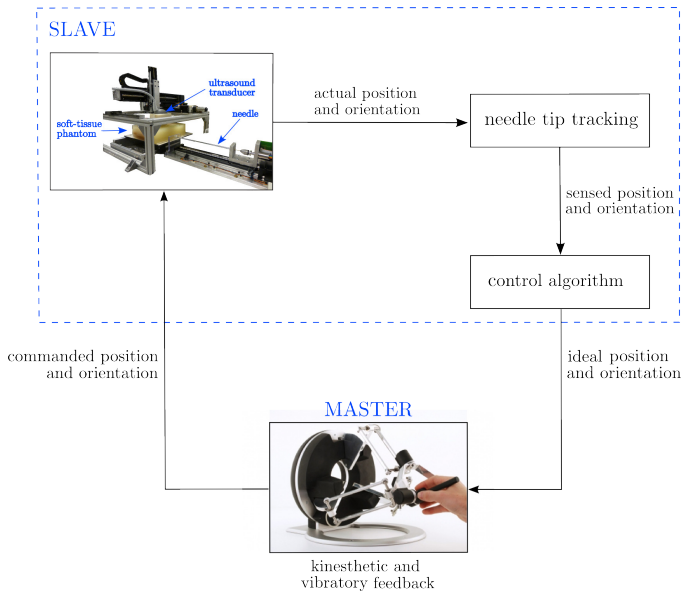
SLAVE

ultrasound transducer

needle

soft-tissue phantom

actual position and orientation

needle tip tracking

sensed position and orientation

control algorithm

commanded position and orientation

ideal position and orientation

MASTER

kinesthetic and vibratory feedback